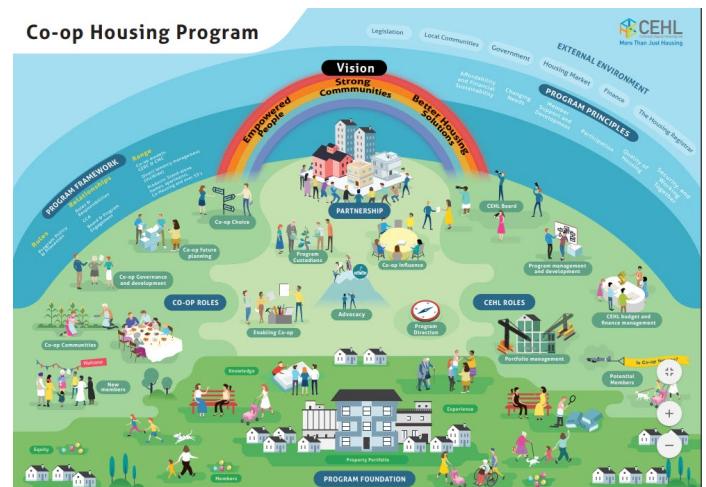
Co-op Housing Program

CEHL
More Than Just Housing

Legislation
Local Communities
Government
EXTERNAL ENVIRONMENT
Housing Market
Finance
The Housing Registrar

PROGRAM PRINCIPLES
Affordability and Financial Sustainability
Changing Needs
Member Support and Development
Participation
Quality of Housing
Security and Housing Tenure

Vision
Strong Communities
Empowered People
Better Housing Solutions

PROGRAM FRAMEWORK
Rules
Relationships
Range

PARTNERSHIP
Co-op Choice
Co-op future planning
Program Custodians
Co-op Influence
CEHL Board
Co-op Governance and development
Program management and development
CO-OP ROLES
CEHL ROLES
Advocacy
Enabling Co-op
Program Direction
CEHL budget and finance management
Co-op Communities
Welcome
New members
Portfolio management
Is Co-op for me?
Potential Members
Knowledge
Experience
Equity
Members
Property Portfolio
PROGRAM FOUNDATION